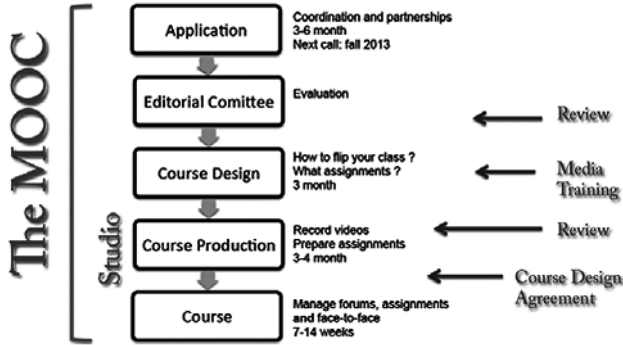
The MOOC

Studio

Application

Coordination and partnerships
3-6 month
Next call: fall 2013

Editorial Comittee

Evaluation

Review

Course Design

How to flip your class ?
What assignments ?
3 month

Media Training

Course Production

Record videos
Prepare assignments
3-4 month

Review

Course Design Agreement

Course

Manage forums, assignments and face-to-face
7-14 weeks